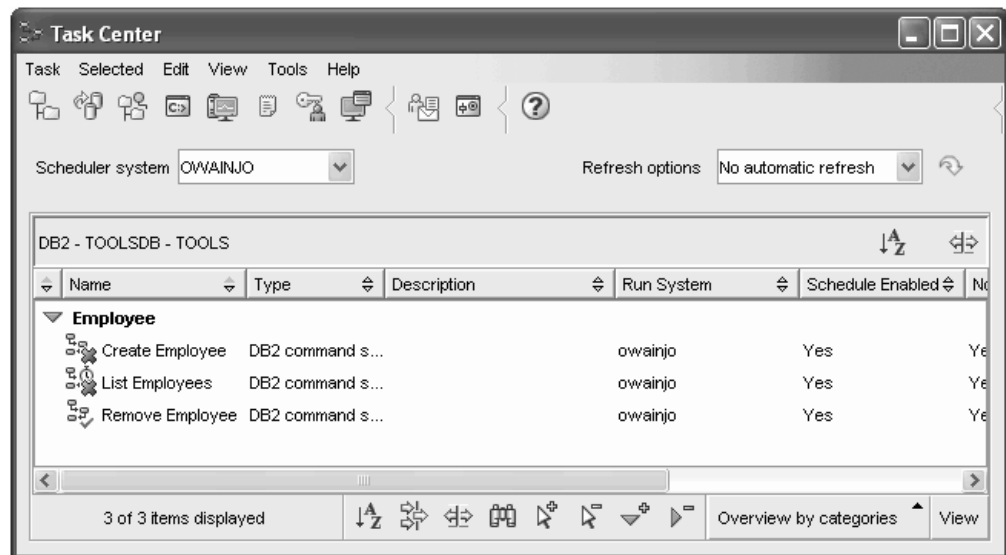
Task Center

Task Selected Edit View Tools Help

Scheduler system OWAINJO

Refresh options No automatic refresh

DB2 - TOOLSDB - TOOLS

| Name | Type | Description | Run System | Schedule Enabled | N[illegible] |
|---|---|---|---|---|---|
| Employee | | | | | |
| Create Employee | DB2 command s... | | owainjo | Yes | Ye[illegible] |
| List Employees | DB2 command s... | | owainjo | Yes | Ye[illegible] |
| Remove Employee | DB2 command s... | | owainjo | Yes | Ye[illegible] |

3 of 3 items displayed

Overview by categories

View